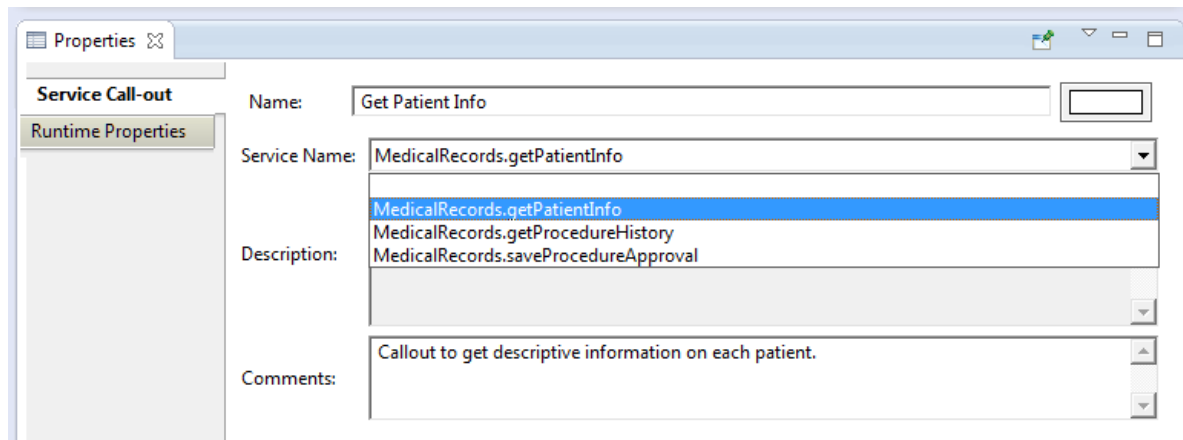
Properties

Service Call-out

Runtime Properties

Name: Get Patient Info

Service Name: MedicalRecords.getPatientInfo

MedicalRecords.getPatientInfo
MedicalRecords.getProcedureHistory
MedicalRecords.saveProcedureApproval

Description:

Comments: Callout to get descriptive information on each patient.